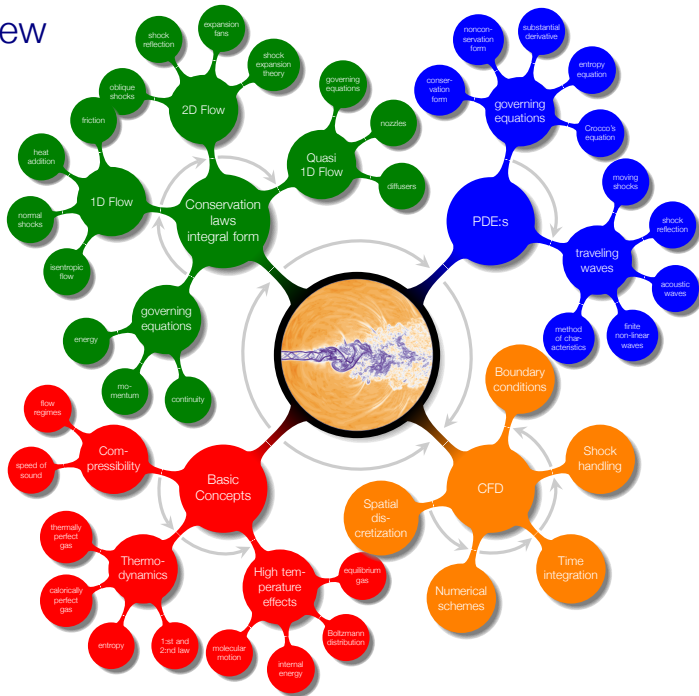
ew

Conservation laws integral form

2D Flow
shock reflection
expansion fans
shock expansion theory
oblique shocks
friction

Quasi 1D Flow
governing equations
nozzles
diffusers

1D Flow
heat addition
normal shocks
isentropic flow

governing equations
energy
momentum
continuity

PDE:s

governing equations
nonconservation form
substantial derivative
entropy equation
conservation form
Crocco's equation

traveling waves
moving shocks
shock reflection
acoustic waves
finite non-linear waves
method of characteristics

CFD
Boundary conditions
Shock handling
Time integration
Numerical schemes
Spatial discretization

Basic Concepts

Compressibility
flow regimes
speed of sound

Thermodynamics
thermally perfect gas
calorically perfect gas
entropy
1:st and 2:nd law

High temperature effects
equilibrium gas
Boltzmann distribution
internal energy
molecular motion